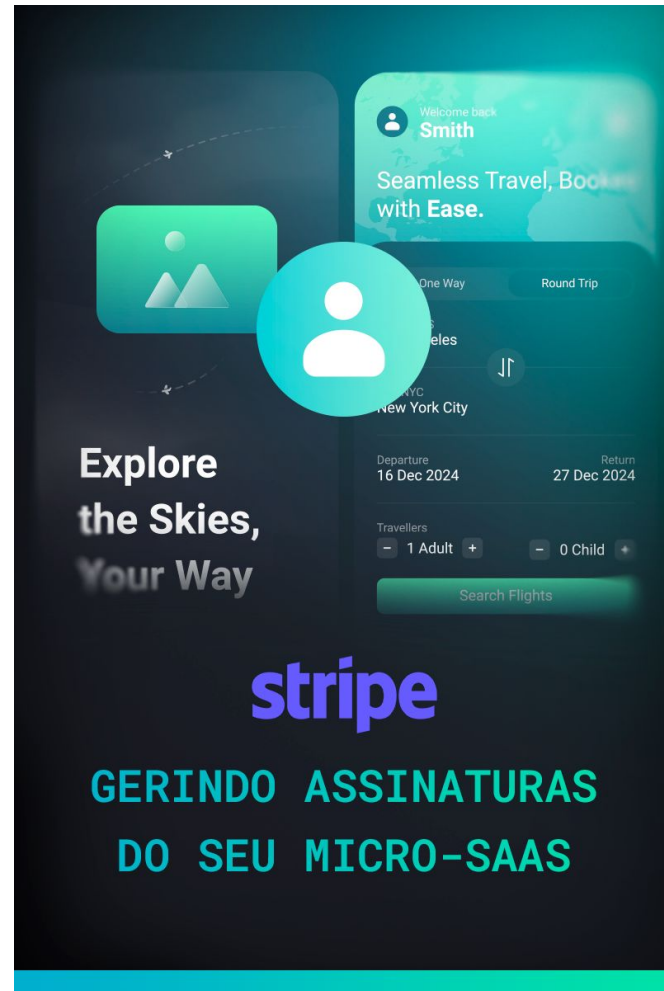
Welcome back
Smith

Seamless Travel, Boo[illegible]
with Ease.

One Way
Round Trip

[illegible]
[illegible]eles

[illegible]NYC
New York City

Departure
16 Dec 2024
Return
27 Dec 2024

Travellers
− 1 Adult +
− 0 Child +

Search Flights

Explore
the Skies,
Your Way

stripe

GERINDO ASSINATURAS
DO SEU MICRO-SAAS